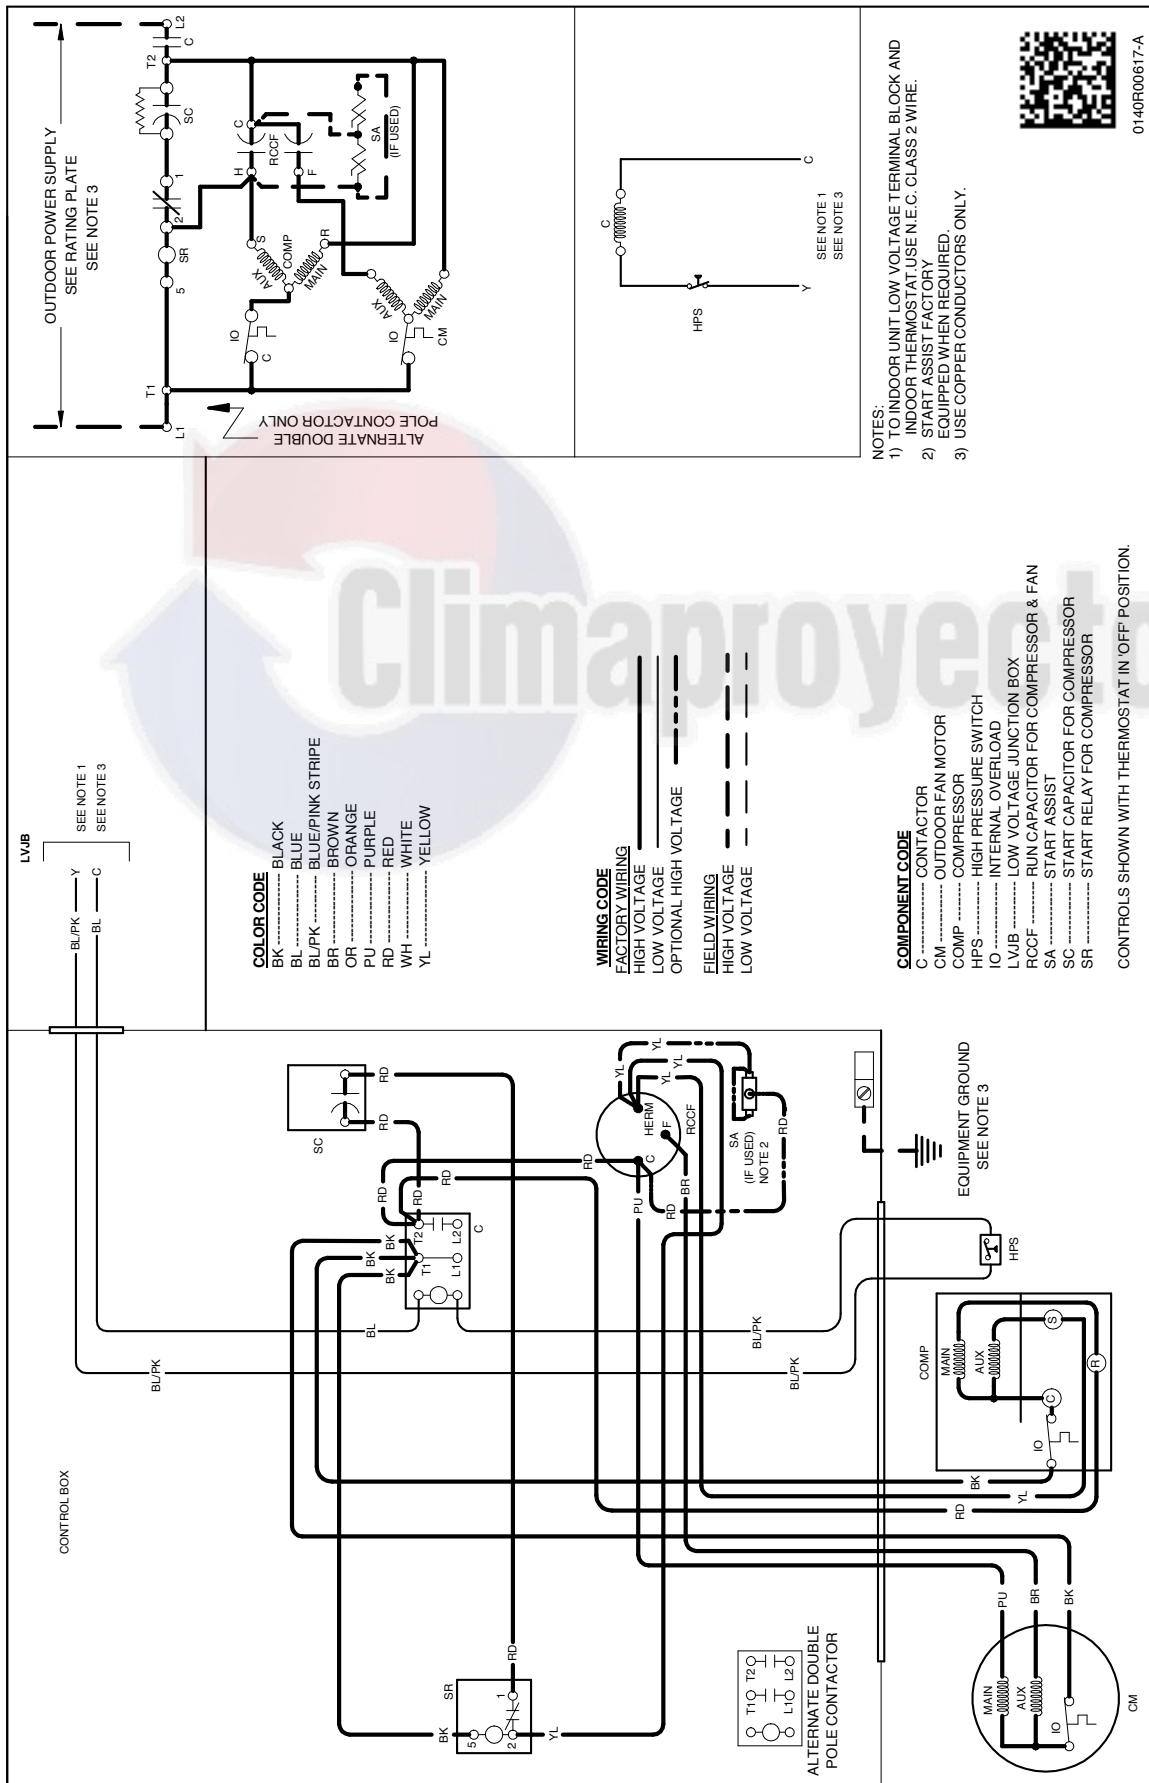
OUTDOOR POWER SUPPLY
SEE RATING PLATE
SEE NOTE 3

L1 T1 C IO COMP AUX MAIN S R 5 SR 2 1 H C RCCF F SC T2 C L2 SA (IF USED) IO AUX MAIN CM

ALTERNATE DOUBLE POLE CONTACTOR ONLY

C HPS Y C
SEE NOTE 1
SEE NOTE 3

NOTES:
1) TO INDOOR UNIT LOW VOLTAGE TERMINAL BLOCK AND INDOOR THERMOSTAT.USE N.E.C. CLASS 2 WIRE.
2) START ASSIST FACTORY EQUIPPED WHEN REQUIRED.
3) USE COPPER CONDUCTORS ONLY.

0140R00617-A

LVJB
BL/PK Y
BL C
SEE NOTE 1
SEE NOTE 3

COLOR CODE
BK ---------- BLACK
BL ---------- BLUE
BL/PK ------- BLUE/PINK STRIPE
BR ---------- BROWN
OR ---------- ORANGE
PU ---------- PURPLE
RD ---------- RED
WH ---------- WHITE
YL ---------- YELLOW

WIRING CODE
FACTORY WIRING
HIGH VOLTAGE
LOW VOLTAGE
OPTIONAL HIGH VOLTAGE

FIELD WIRING
HIGH VOLTAGE
LOW VOLTAGE

COMPONENT CODE
C ---------- CONTACTOR
CM -------- OUTDOOR FAN MOTOR
COMP ------ COMPRESSOR
HPS -------- HIGH PRESSURE SWITCH
IO ---------- INTERNAL OVERLOAD
LVJB ------- LOW VOLTAGE JUNCTION BOX
RCCF ------- RUN CAPACITOR FOR COMPRESSOR & FAN
SA ---------- START ASSIST
SC ---------- START CAPACITOR FOR COMPRESSOR
SR ---------- START RELAY FOR COMPRESSOR

CONTROLS SHOWN WITH THERMOSTAT IN 'OFF' POSITION.

Climaproyecto

CONTROL BOX

SC RD RD RD RD RD BK BK BK T1 T2 L1 L2 C BL BL/PK BL/PK BL/PK
HERM C F RCCF YL YL YL RD PU BR SA (IF USED) NOTE 2 RD

EQUIPMENT GROUND
SEE NOTE 3

HPS

COMP MAIN AUX S R C IO BK YL RD

SR 5 2 1 BK RD YL

ALTERNATE DOUBLE POLE CONTACTOR
T1 T2 L1 L2

PU BR BK
MAIN AUX IO CM